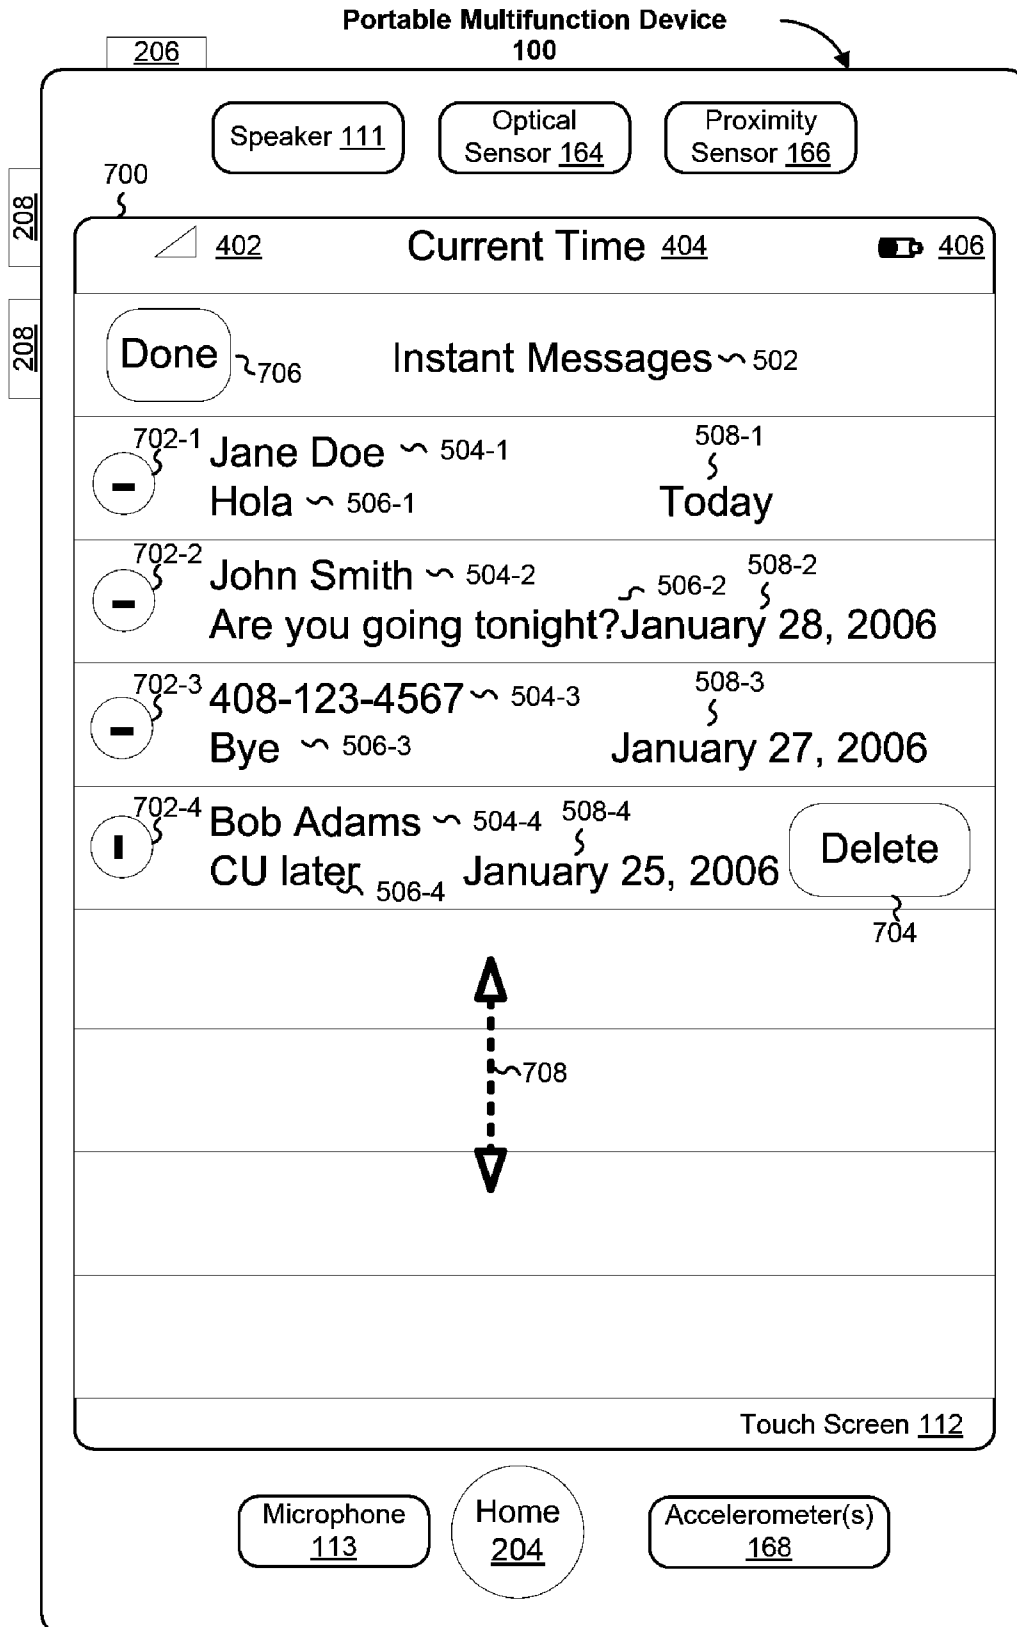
Portable Multifunction Device
100

206

208

208

Speaker 111

Optical Sensor 164

Proximity Sensor 166

700

402

Current Time 404

406

Done

706

Instant Messages 502

702-1

Jane Doe 504-1

508-1

Hola 506-1

Today

702-2

John Smith 504-2

506-2

508-2

Are you going tonight? January 28, 2006

702-3

408-123-4567 504-3

508-3

Bye 506-3

January 27, 2006

702-4

Bob Adams 504-4

508-4

CU later 506-4

January 25, 2006

Delete

704

708

Touch Screen 112

Microphone 113

Home 204

Accelerometer(s) 168